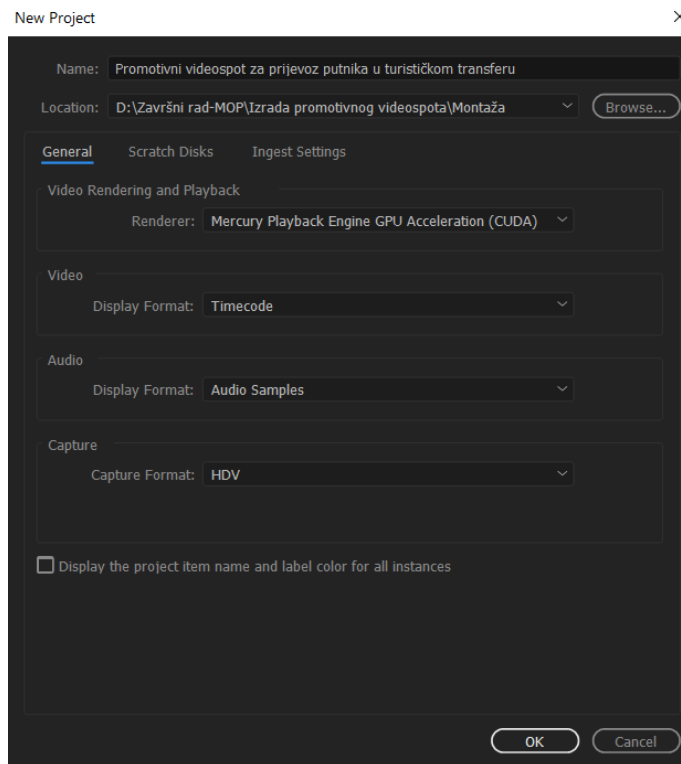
New Project

Name: Promotivni videospot za prijevoz putnika u turističkom transferu

Location: D:\Završni rad-MOP\Izrada promotivnog videospota\Montaža

Browse...

General Scratch Disks Ingest Settings

Video Rendering and Playback

Renderer: Mercury Playback Engine GPU Acceleration (CUDA)

Video

Display Format: Timecode

Audio

Display Format: Audio Samples

Capture

Capture Format: HDV

Display the project item name and label color for all instances

OK Cancel